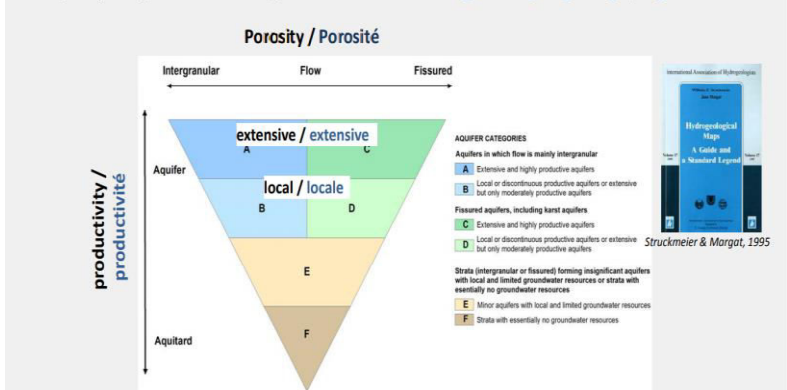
Porosity / Porosité

Intergranular

Flow

Fissured

productivity / productivité

Aquifer

extensive / extensive

A

C

local / locale

B

D

E

F

Aquitard

AQUIFER CATEGORIES

Aquifers in which flow is mainly intergranular

A Extensive and highly productive aquifers

B Local or discontinuous productive aquifers or extensive but only moderately productive aquifers

Fissured aquifers, including karst aquifers

C Extensive and highly productive aquifers

D Local or discontinuous productive aquifers or extensive but only moderately productive aquifers

Strata (intergranular or fissured) forming insignificant aquifers with local and limited groundwater resources or strata with esentially no groundwater resources

E Minor aquifers with local and limited groundwater resources

F Strata with essentially no groundwater resources

International Association of Hydrogeologists

Hydrogeological Maps A Guide and a Standard Legend

Struckmeier & Margat, 1995